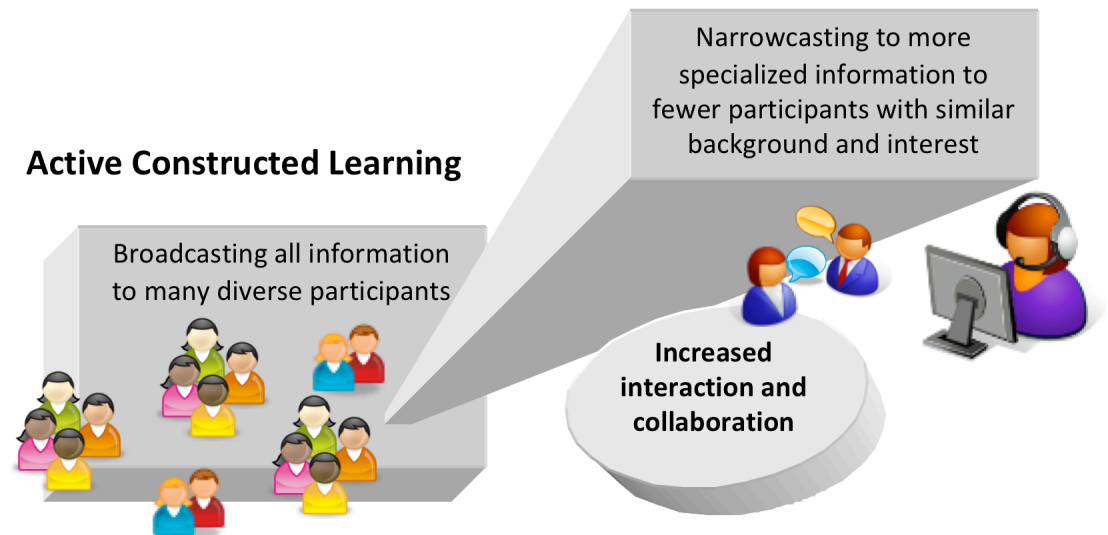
Narrowcasting to more specialized information to fewer participants with similar background and interest

Active Constructed Learning

Broadcasting all information to many diverse participants

Increased interaction and collaboration